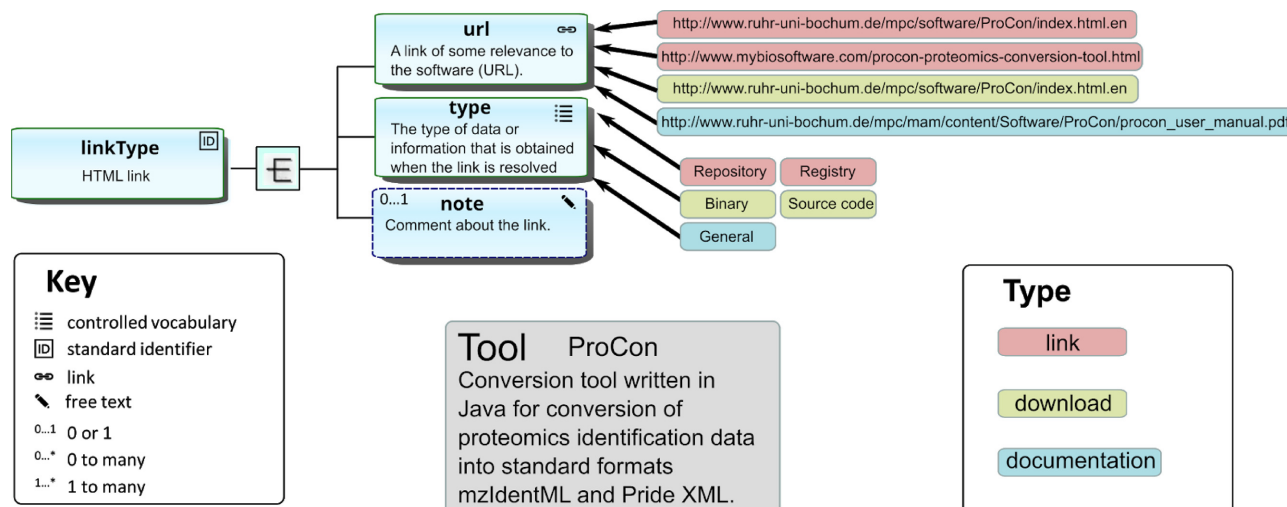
linkType
HTML link

url
A link of some relevance to the software (URL).

type
The type of data or information that is obtained when the link is resolved

0...1
note
Comment about the link.

http://www.ruhr-uni-bochum.de/mpc/software/ProCon/index.html.en

http://www.mybiosoftware.com/procon-proteomics-conversion-tool.html

http://www.ruhr-uni-bochum.de/mpc/software/ProCon/index.html.en

http://www.ruhr-uni-bochum.de/mpc/mam/content/Software/ProCon/procon_user_manual.pdf

Repository
Registry
Binary
Source code
General

Key
controlled vocabulary
standard identifier
link
free text
0...1 0 or 1
0...* 0 to many
1...* 1 to many

Tool ProCon
Conversion tool written in Java for conversion of proteomics identification data into standard formats mzIdentML and Pride XML.

Type
link
download
documentation